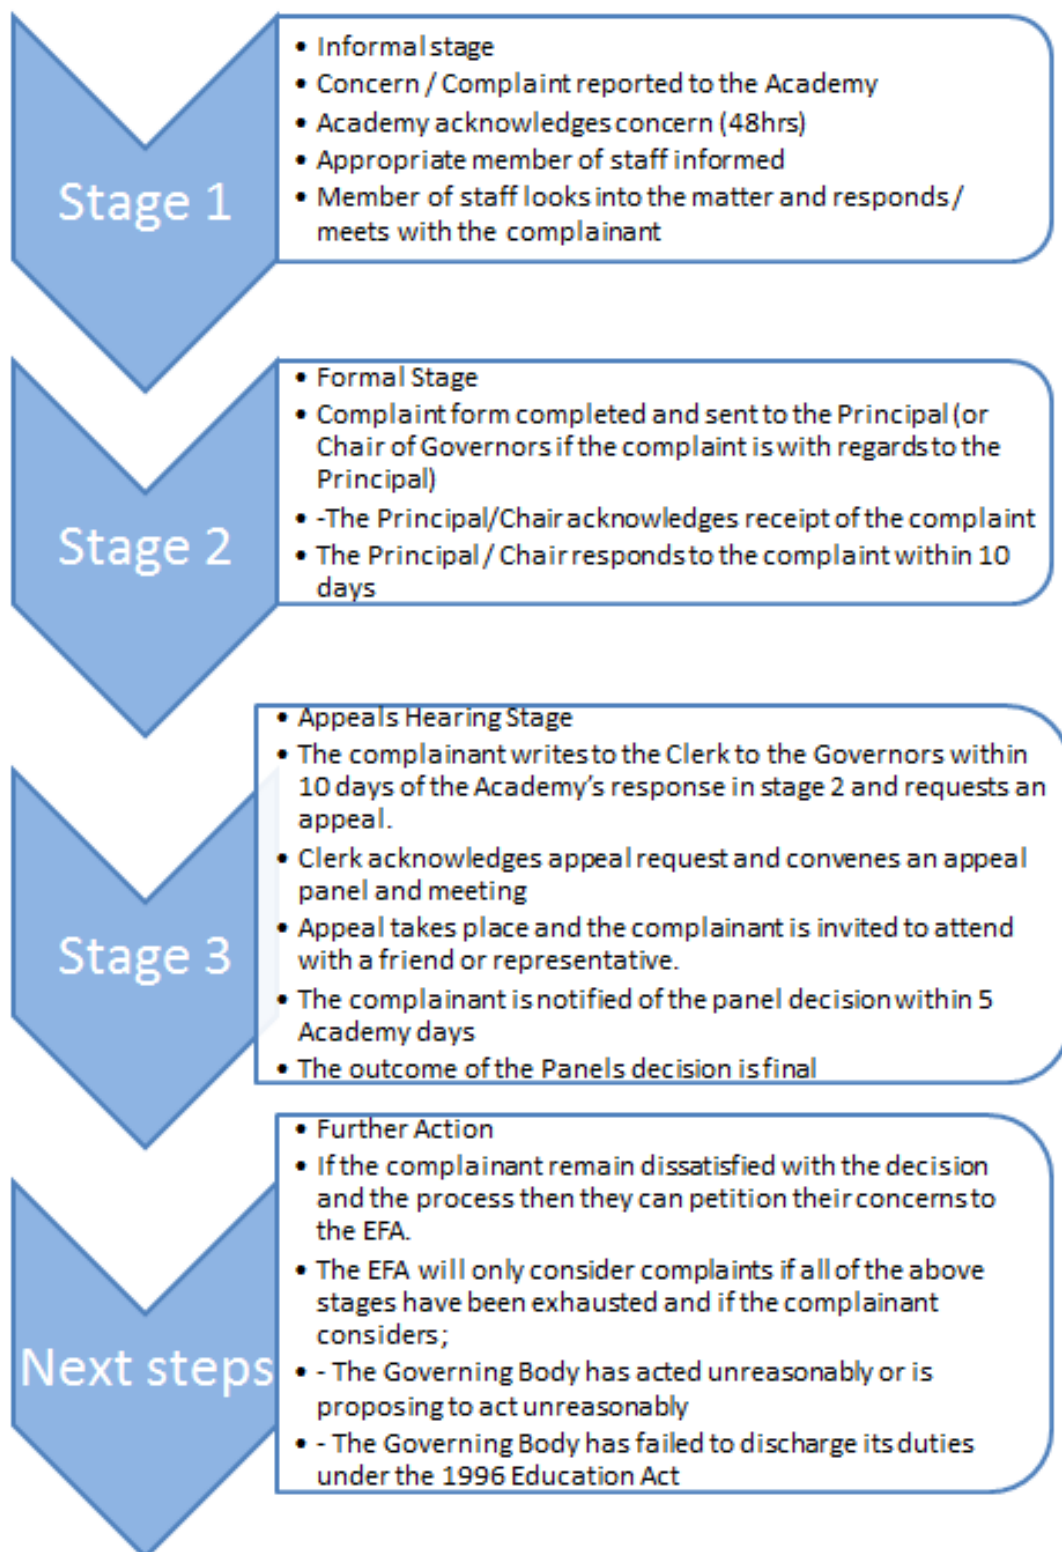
Stage 1

- Informal stage
- Concern / Complaint reported to the Academy
- Academy acknowledges concern (48hrs)
- Appropriate member of staff informed
- Member of staff looks into the matter and responds / meets with the complainant

Stage 2

- Formal Stage
- Complaint form completed and sent to the Principal (or Chair of Governors if the complaint is with regards to the Principal)
- -The Principal/Chair acknowledges receipt of the complaint
- The Principal / Chair responds to the complaint within 10 days

Stage 3

- Appeals Hearing Stage
- The complainant writes to the Clerk to the Governors within 10 days of the Academy's response in stage 2 and requests an appeal.
- Clerk acknowledges appeal request and convenes an appeal panel and meeting
- Appeal takes place and the complainant is invited to attend with a friend or representative.
- The complainant is notified of the panel decision within 5 Academy days
- The outcome of the Panels decision is final

Next steps

- Further Action
- If the complainant remain dissatisfied with the decision and the process then they can petition their concerns to the EFA.
- The EFA will only consider complaints if all of the above stages have been exhausted and if the complainant considers;
- - The Governing Body has acted unreasonably or is proposing to act unreasonably
- - The Governing Body has failed to discharge its duties under the 1996 Education Act